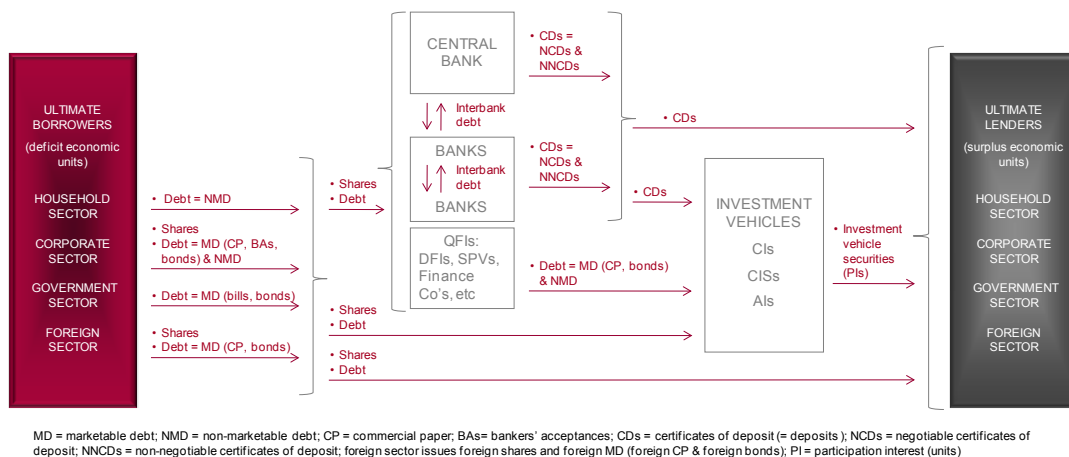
ULTIMATE BORROWERS
(deficit economic units)

HOUSEHOLD SECTOR

CORPORATE SECTOR

GOVERNMENT SECTOR

FOREIGN SECTOR

• Debt = NMD

• Shares
• Debt = MD (CP, BAs, bonds) & NMD

• Debt = MD (bills, bonds)

• Shares
• Debt = MD (CP, bonds)

• Shares
• Debt

CENTRAL BANK

Interbank debt

BANKS

Interbank debt

BANKS

QFIs: DFIs, SPVs, Finance Co's, etc

• CDs = NCDs & NNCDs

• CDs = NCDs & NNCDs

• CDs

• CDs

• Debt = MD (CP, bonds) & NMD

• Shares
• Debt

• Shares
• Debt

INVESTMENT VEHICLES

CIs

CISs

AIs

• Investment vehicle securities (PIs)

ULTIMATE LENDERS
(surplus economic units)

HOUSEHOLD SECTOR

CORPORATE SECTOR

GOVERNMENT SECTOR

FOREIGN SECTOR

MD = marketable debt; NMD = non-marketable debt; CP = commercial paper; BAs= bankers' acceptances; CDs = certificates of deposit (= deposits ); NCDs = negotiable certificates of deposit; NNCDs = non-negotiable certificates of deposit; foreign sector issues foreign shares and foreign MD (foreign CP & foreign bonds); PI = participation interest (units)